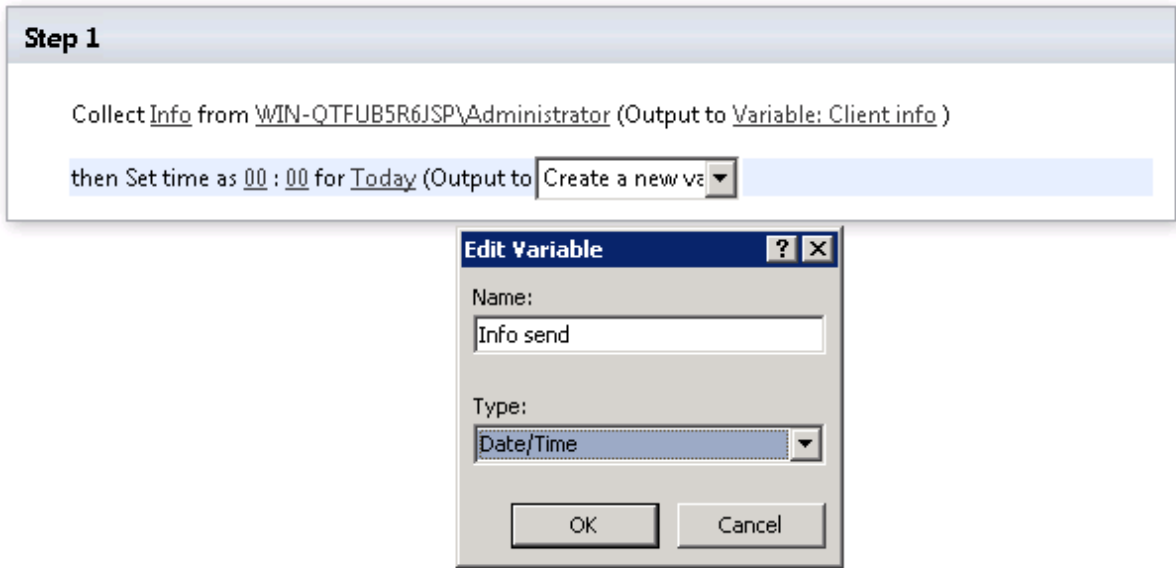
Step 1

Collect Info from WIN-QTFUB5R6JSP\Administrator (Output to Variable: Client info )

then Set time as 00 : 00 for Today (Output to Create a new va

Edit Variable ? X

Name:

Info send

Type:

Date/Time

OK Cancel